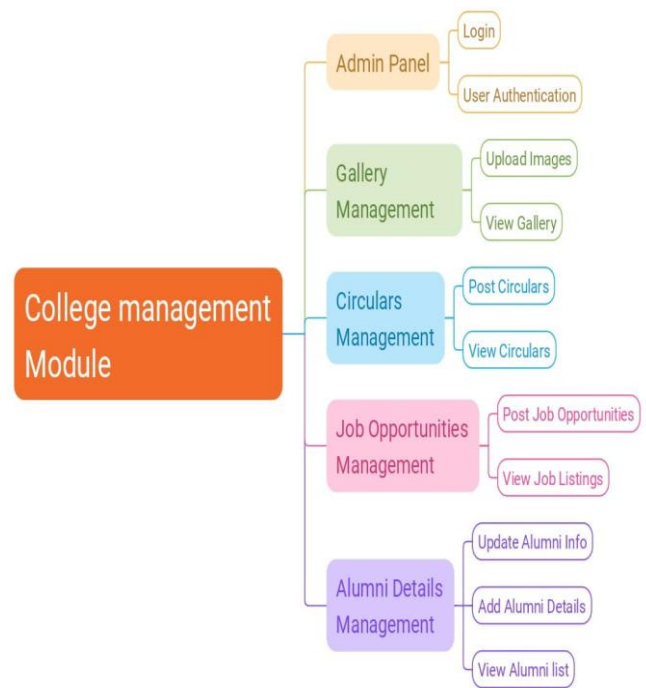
College management Module

Admin Panel

Login

User Authentication

Gallery Management

Upload Images

View Gallery

Circulars Management

Post Circulars

View Circulars

Job Opportunities Management

Post Job Opportunities

View Job Listings

Alumni Details Management

Update Alumni Info

Add Alumni Details

View Alumni list